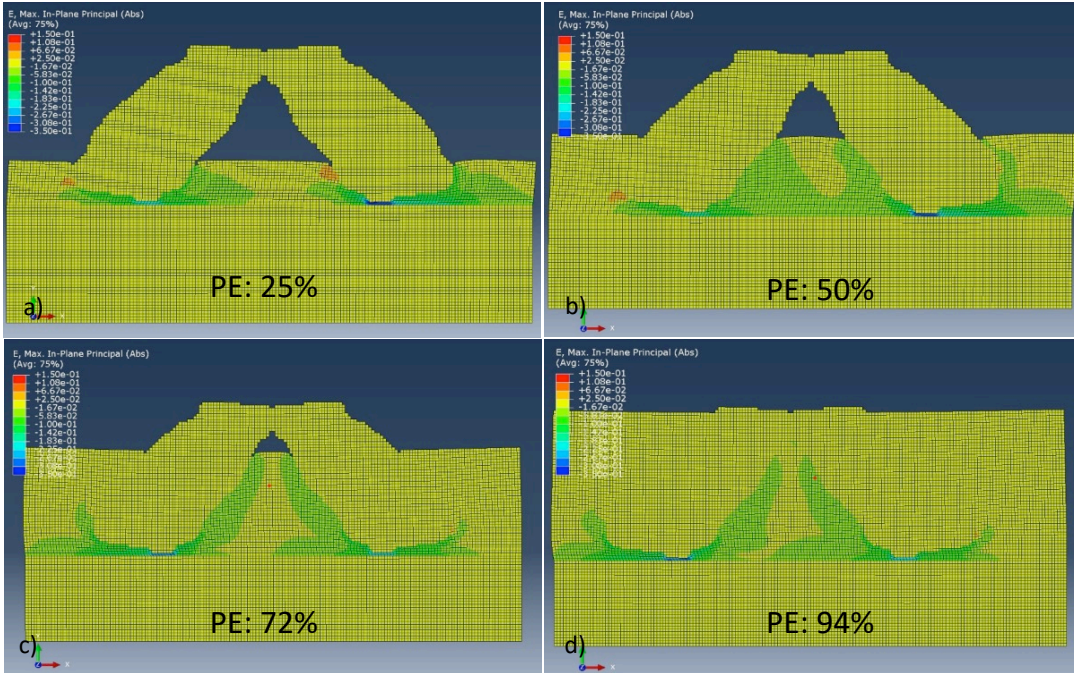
E, Max. In-Plane Principal (Abs)
(Avg: 75%)
+1.50e-01
+1.08e-01
+6.67e-02
+2.50e-02
-1.67e-02
-5.83e-02
-1.00e-01
-1.42e-01
-1.83e-01
-2.25e-01
-2.67e-01
-3.08e-01
-3.50e-01

PE: 25%

a)

E, Max. In-Plane Principal (Abs)
(Avg: 75%)
+1.50e-01
+1.08e-01
+6.67e-02
+2.50e-02
-1.67e-02
-5.83e-02
-1.00e-01
-1.42e-01
-1.83e-01
-2.25e-01
-2.67e-01
-3.08e-01
-3.50e-01

PE: 50%

b)

E, Max. In-Plane Principal (Abs)
(Avg: 75%)
+1.50e-01
+1.08e-01
+6.67e-02
+2.50e-02
-1.67e-02
-5.83e-02
-1.00e-01
-1.42e-01
-1.83e-01
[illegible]
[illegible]
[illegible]
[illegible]

PE: 72%

c)

E, Max. In-Plane Principal (Abs)
(Avg: 75%)
+1.50e-01
+1.08e-01
+6.67e-02
+2.50e-02
-1.67e-02
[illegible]
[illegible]
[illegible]
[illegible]
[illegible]
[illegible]
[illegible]
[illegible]

PE: 94%

d)